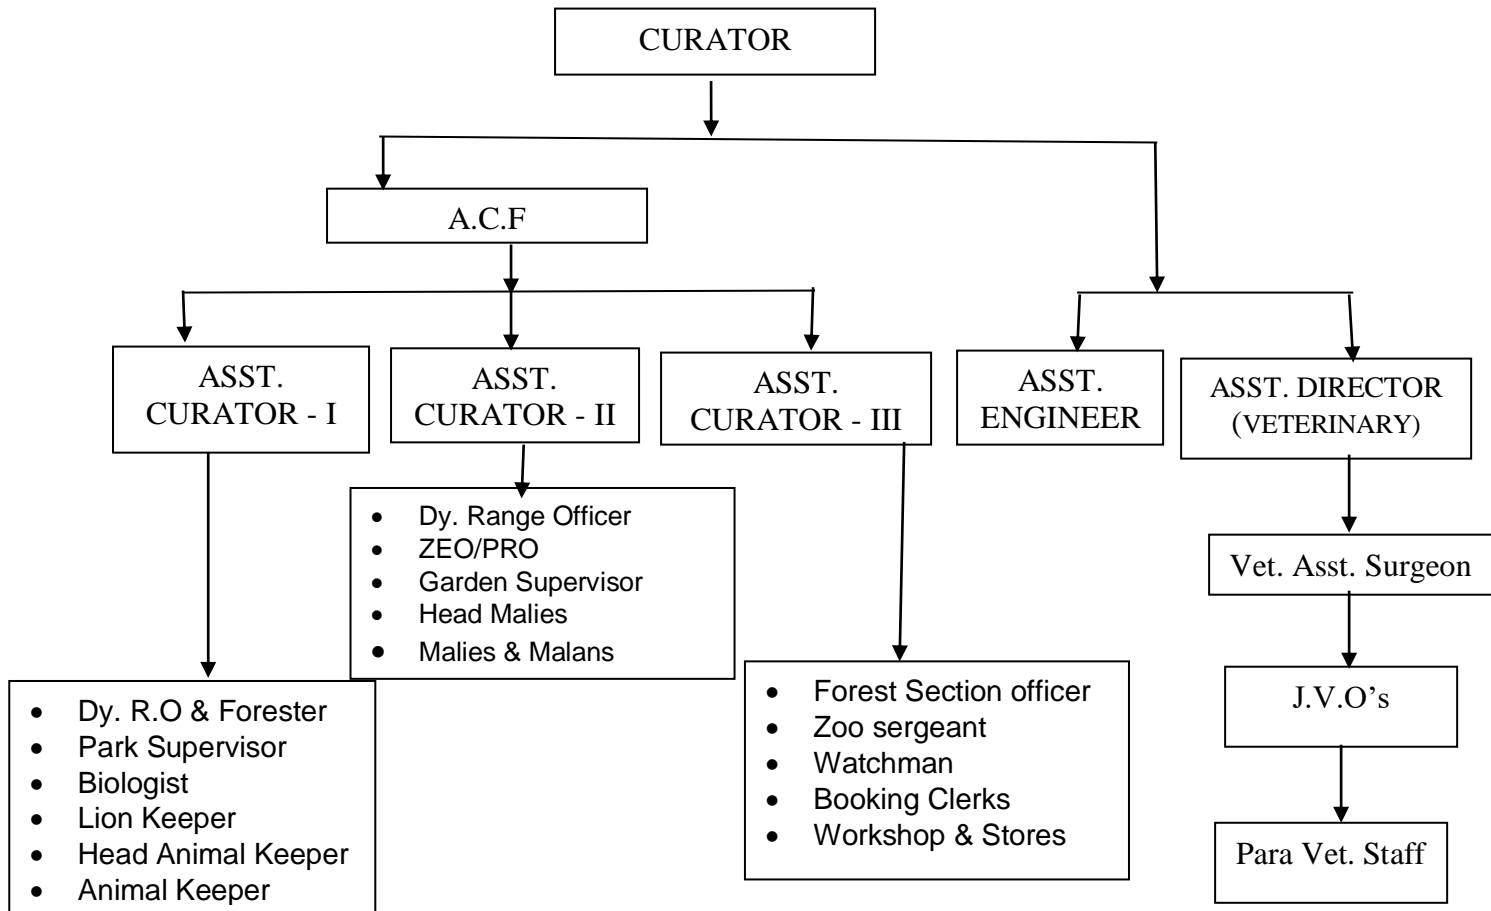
CURATOR

A.C.F

ASST. CURATOR - I

ASST. CURATOR - II

ASST. CURATOR - III

ASST. ENGINEER

ASST. DIRECTOR (VETERINARY)

- Dy. Range Officer
- ZEO/PRO
- Garden Supervisor
- Head Malies
- Malies & Malans

- Dy. R.O & Forester
- Park Supervisor
- Biologist
- Lion Keeper
- Head Animal Keeper
- Animal Keeper

- Forest Section officer
- Zoo sergeant
- Watchman
- Booking Clerks
- Workshop & Stores

Vet. Asst. Surgeon

J.V.O's

Para Vet. Staff